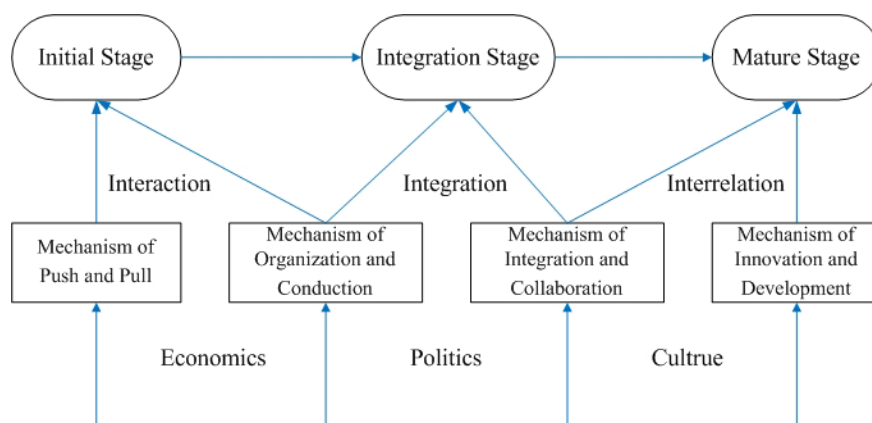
Initial Stage

Integration Stage

Mature Stage

Interaction

Integration

Interrelation

Mechanism of Push and Pull

Mechanism of Organization and Conduction

Mechanism of Integration and Collaboration

Mechanism of Innovation and Development

Economics

Politics

Cultrue